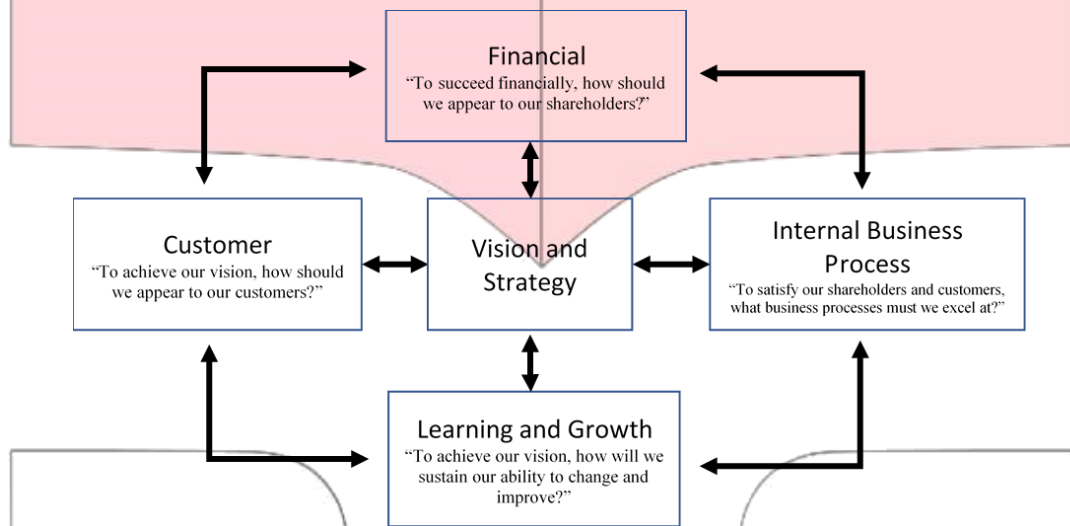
Financial
“To succeed financially, how should we appear to our shareholders?”

Customer
“To achieve our vision, how should we appear to our customers?”

Vision and Strategy

Internal Business Process
“To satisfy our shareholders and customers, what business processes must we excel at?”

Learning and Growth
“To achieve our vision, how will we sustain our ability to change and improve?”